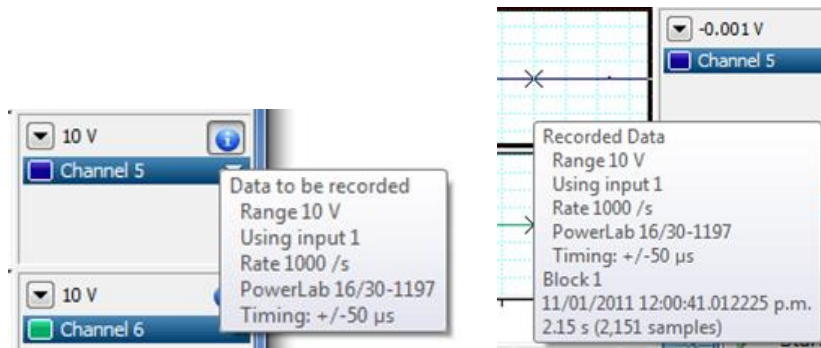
10 V
Channel 5
Data to be recorded
Range 10 V
Using input 1
Rate 1000 /s
PowerLab 16/30-1197
Timing: +/-50 µs
10 V
Channel 6

-0.001 V
Channel 5
Recorded Data
Range 10 V
Using input 1
Rate 1000 /s
PowerLab 16/30-1197
Timing: +/-50 µs
Block 1
11/01/2011 12:00:41.012225 p.m.
2.15 s (2,151 samples)